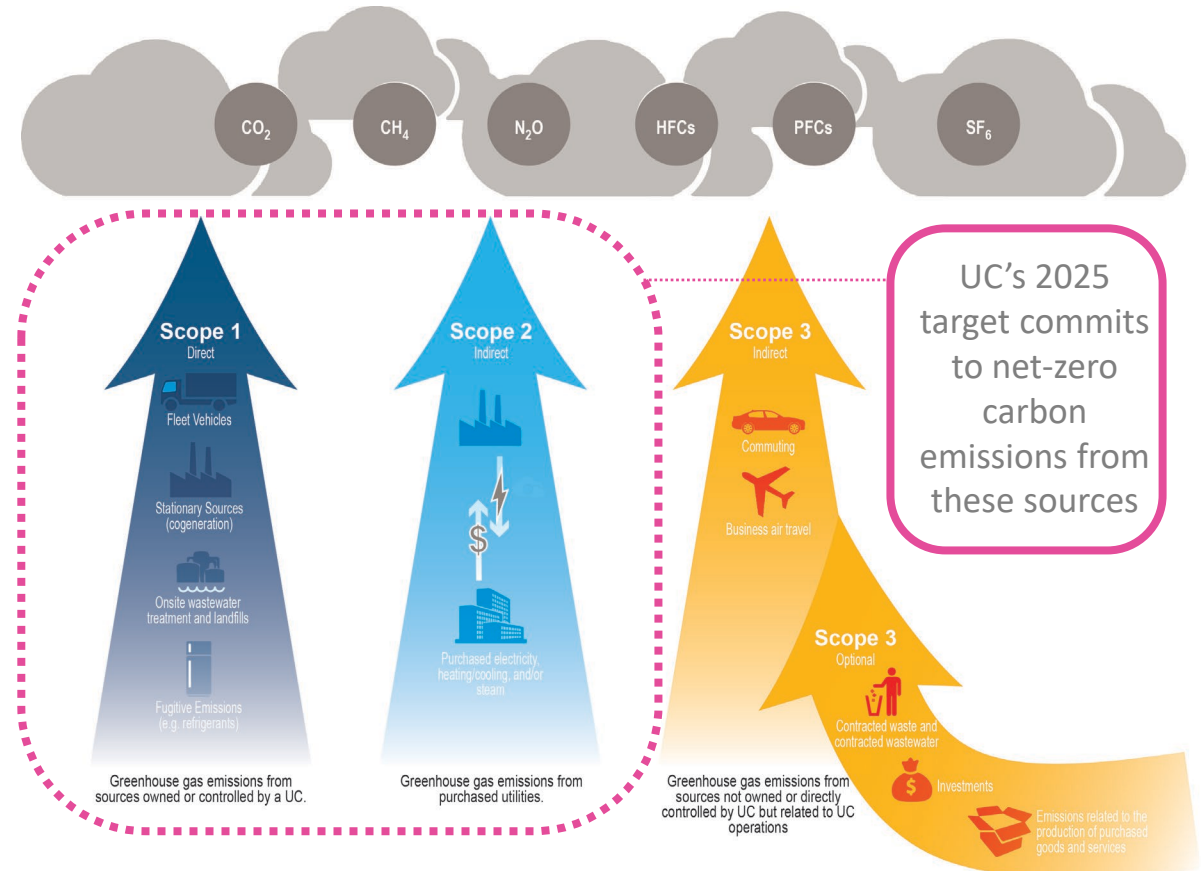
$CO_2$ $CH_4$ $N_2O$ HFCs PFCs $SF_6$

Scope 1
Direct

Fleet Vehicles

Stationary Sources (cogeneration)

Onsite wastewater treatment and landfills

Fugitive Emissions (e.g. refrigerants)

Greenhouse gas emissions from sources owned or controlled by a UC.

Scope 2
Indirect

$

Purchased electricity, heating/cooling, and/or steam

Greenhouse gas emissions from purchased utilities.

Scope 3
Indirect

Commuting

Business air travel

Scope 3
Optional

Contracted waste and contracted wastewater

Investments

Emissions related to the production of purchased goods and services

Greenhouse gas emissions from sources not owned or directly controlled by UC but related to UC operations

UC's 2025 target commits to net-zero carbon emissions from these sources